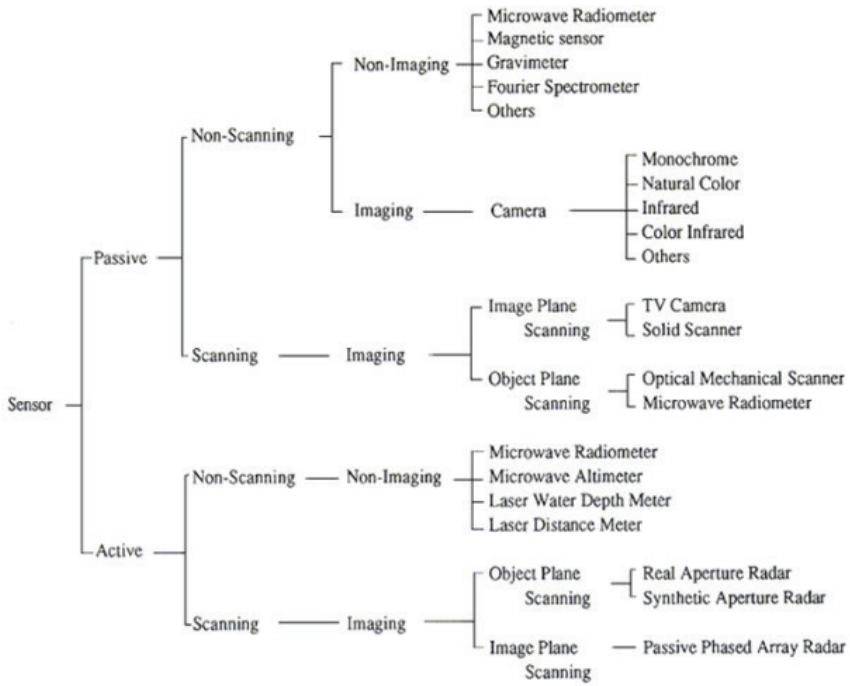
Sensor

Passive

Non-Scanning

Non-Imaging

Microwave Radiometer
Magnetic sensor
Gravimeter
Fourier Spectrometer
Others

Imaging

Camera

Monochrome
Natural Color
Infrared
Color Infrared
Others

Scanning

Imaging

Image Plane Scanning

TV Camera
Solid Scanner

Object Plane Scanning

Optical Mechanical Scanner
Microwave Radiometer

Active

Non-Scanning

Non-Imaging

Microwave Radiometer
Microwave Altimeter
Laser Water Depth Meter
Laser Distance Meter

Scanning

Imaging

Object Plane Scanning

Real Aperture Radar
Synthetic Aperture Radar

Image Plane Scanning

Passive Phased Array Radar